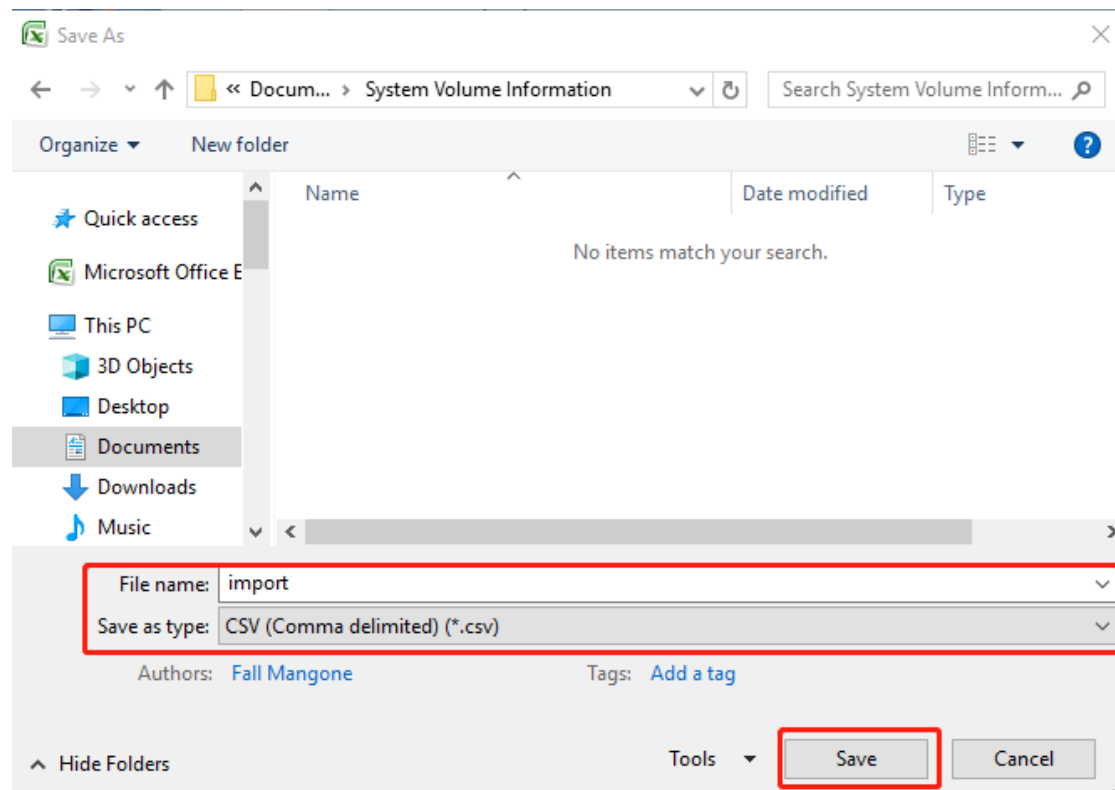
Save As

« Docum... › System Volume Information

Search System Volume Inform...

Organize ▾ New folder

Quick access
Microsoft Office E
This PC
3D Objects
Desktop
Documents
Downloads
Music

| Name | Date modified | Type |
|---|---|---|

No items match your search.

File name: import
Save as type: CSV (Comma delimited) (*.csv)

Authors: Fall Mangone Tags: Add a tag

Hide Folders Tools ▾ Save Cancel